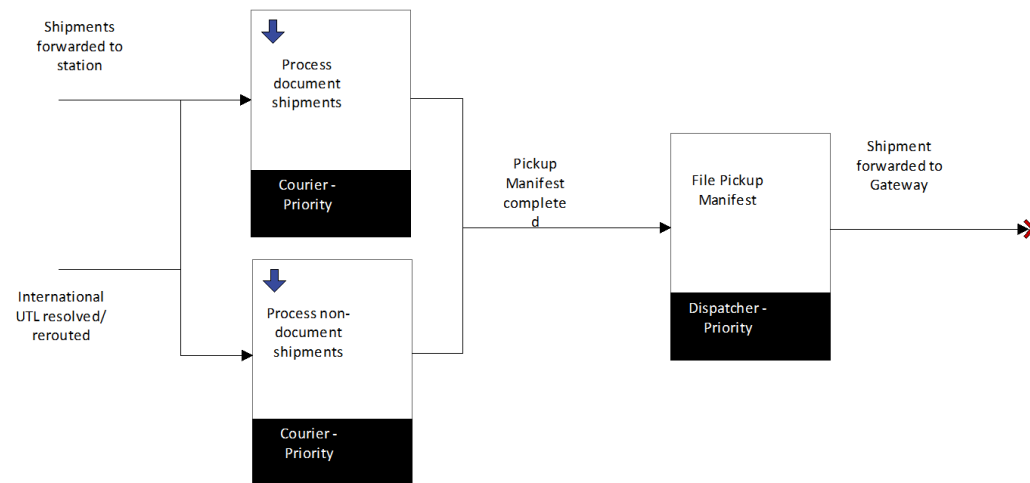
Shipments forwarded to station

International UTL resolved/ rerouted

Process document shipments

Courier - Priority

Process non-document shipments

Courier - Priority

Pickup Manifest completed

File Pickup Manifest

Dispatcher - Priority

Shipment forwarded to Gateway